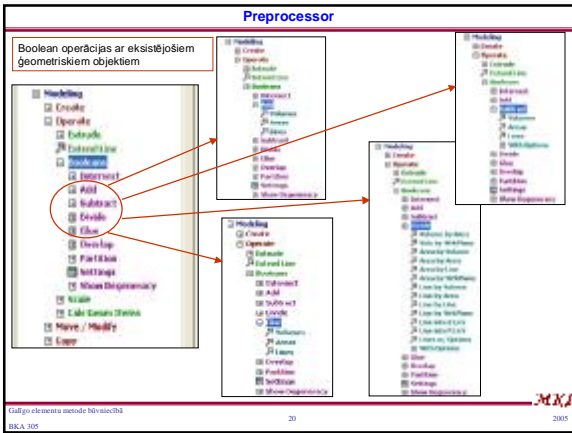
Preprocessor

Boolean operācijas ar eksistējošiem ģeometriskiem objektiem

Modeling
Create
Operate
Extrude
Extend Line
Booleans
Intersect
Add
Subtract
Divide
Glue
Overlap
Partition
Settings
Show Degeneracy
Scale
Calc Geom Items
Move / Modify
Copy

Modeling
Create
Operate
Extrude
Extend Line
Booleans
Intersect
Add
Subtract
Divide
Glue
Overlap
Partition
Settings
Show Degeneracy

Modeling
Create
Operate
Extrude
Extend Line
Booleans
Intersect
Add
Volumes
Areas
Lines
Overlap
Partition
Settings
Show Degeneracy

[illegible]

Galīgo elementu metode būvniecībā
BKA 305
20
2005